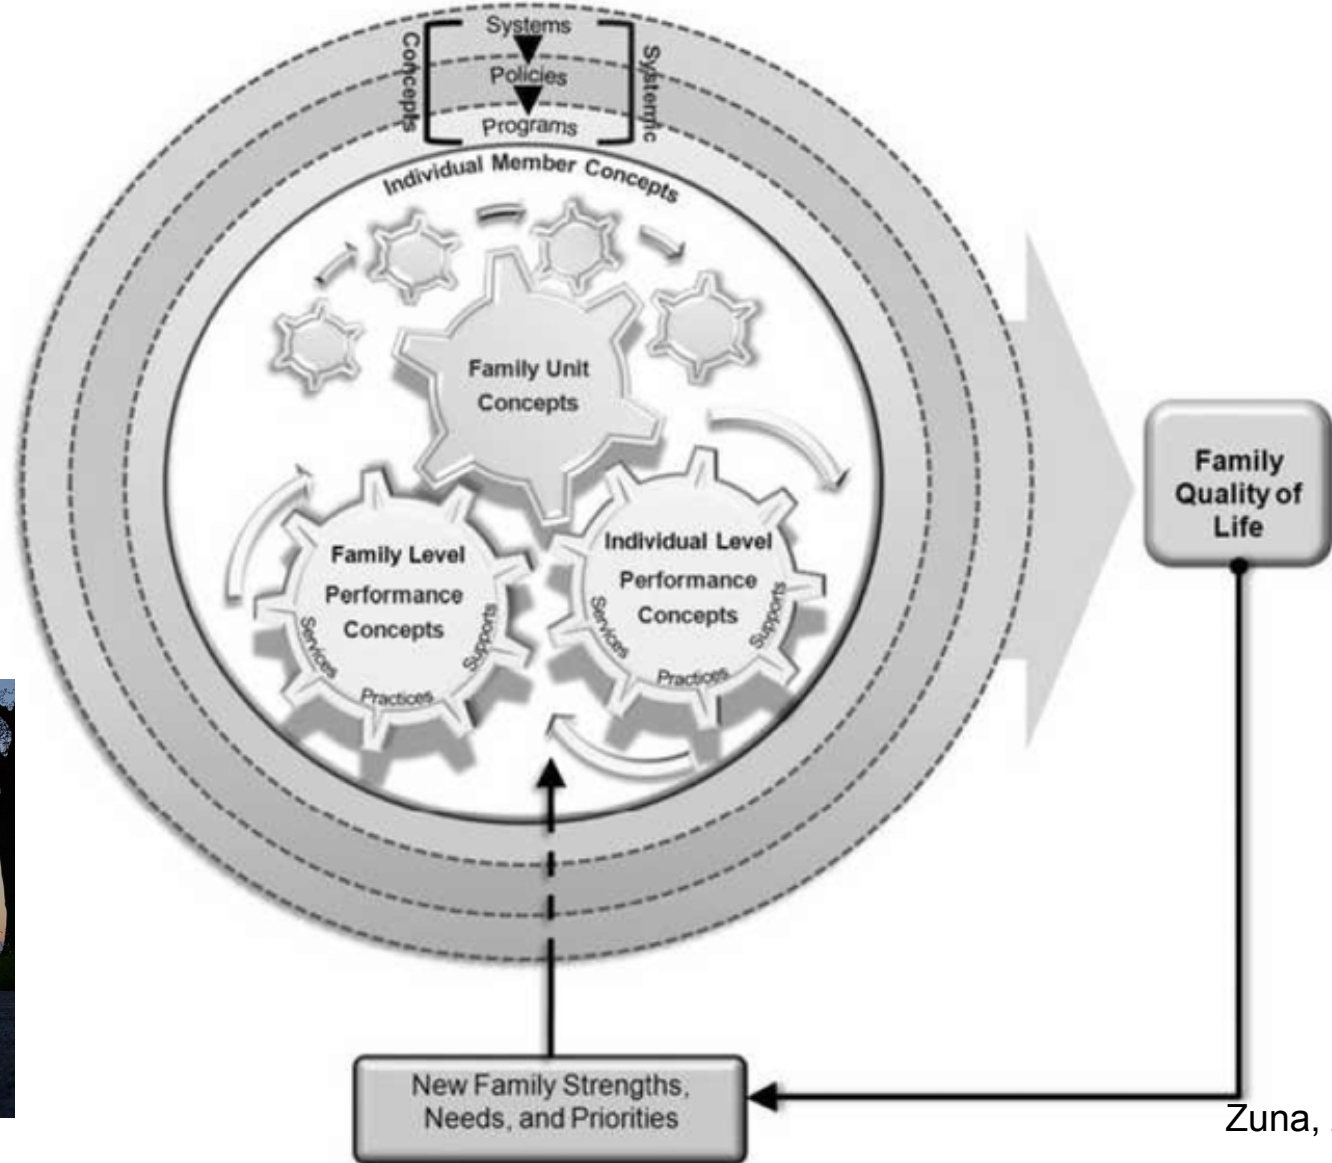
Systems
Policies
Programs
Concepts
Systemic
Individual Member Concepts
Family Unit Concepts
Family Level Performance Concepts
Services
Practices
Supports
Individual Level Performance Concepts
Services
Practices
Supports
Family Quality of Life
New Family Strengths, Needs, and Priorities
Zuna, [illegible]